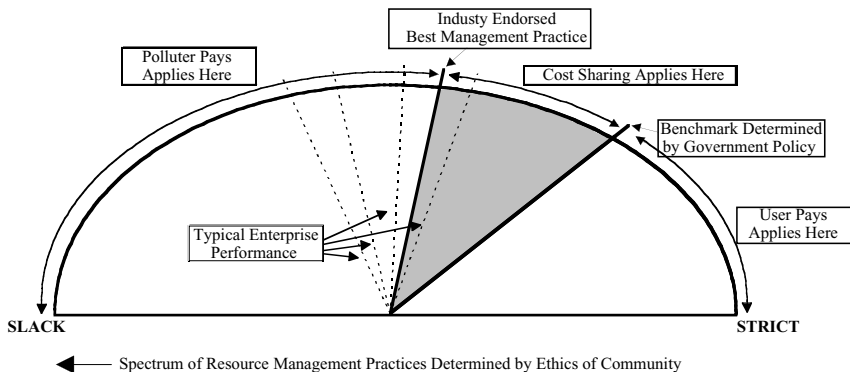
Industy Endorsed
Best Management Practice

Polluter Pays
Applies Here

Cost Sharing Applies Here

Benchmark Determined
by Government Policy

Typical Enterprise
Performance

User Pays
Applies Here

SLACK

STRICT

Spectrum of Resource Management Practices Determined by Ethics of Community